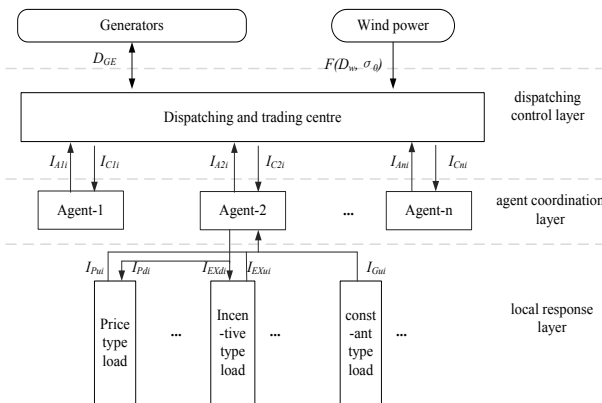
Generators

Wind power

$D_{GE}$

$F(D_w, \sigma_\theta)$

Dispatching and trading centre

dispatching control layer

$I_{A1i}$ $I_{C1i}$ $I_{A2i}$ $I_{C2i}$ $I_{Ani}$ $I_{Cni}$

Agent-1

Agent-2

...

Agent-n

agent coordination layer

$I_{Pui}$ $I_{Pdi}$ $I_{EXdi}$ $I_{EXui}$ $I_{Gui}$

Price type load

...

Incentive type load

...

const-ant type load

...

local response layer